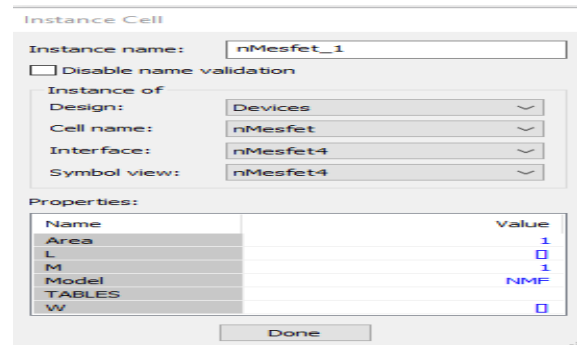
Instance Cell

Instance name: nMesfet_1

Disable name validation

Instance of

Design: Devices

Cell name: nMesfet

Interface: nMesfet4

Symbol view: nMesfet4

Properties:

| Name | Value |
|---|---|
| Area | 1 |
| L | [] |
| M | 1 |
| Model | NMF |
| TABLES | |
| W | [] |

Done